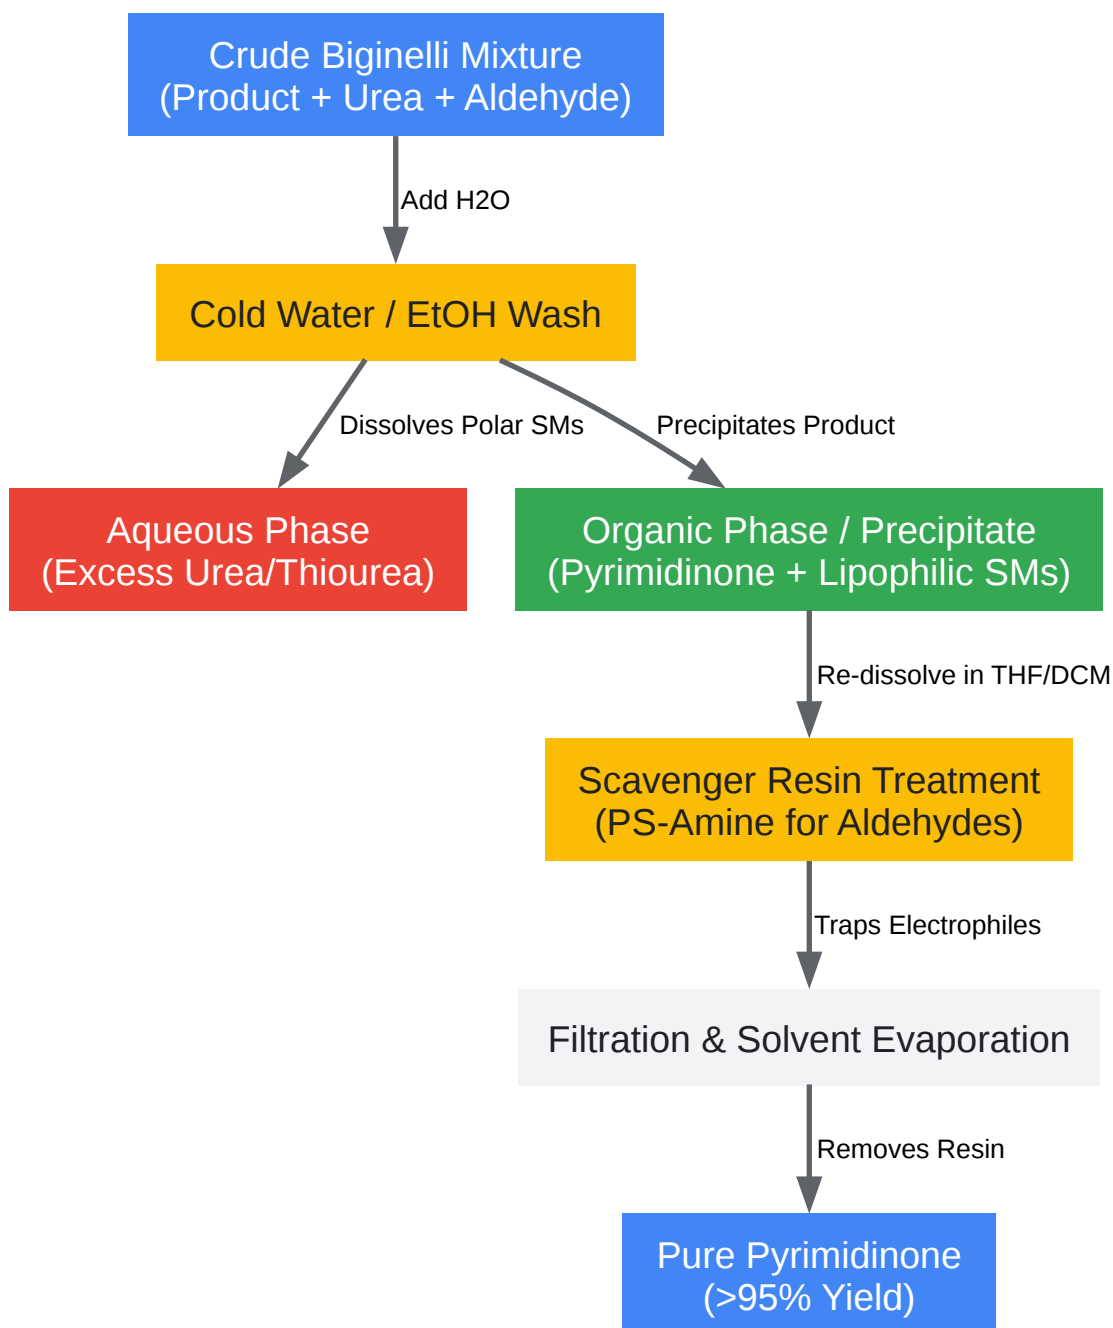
Crude Biginelli Mixture
(Product + Urea + Aldehyde)

Add H2O

Cold Water / EtOH Wash

Dissolves Polar SMs

Precipitates Product

Aqueous Phase
(Excess Urea/Thiourea)

Organic Phase / Precipitate
(Pyrimidinone + Lipophilic SMs)

Re-dissolve in THF/DCM

Scavenger Resin Treatment
(PS-Amine for Aldehydes)

Traps Electrophiles

Filtration & Solvent Evaporation

Removes Resin

Pure Pyrimidinone
(>95% Yield)